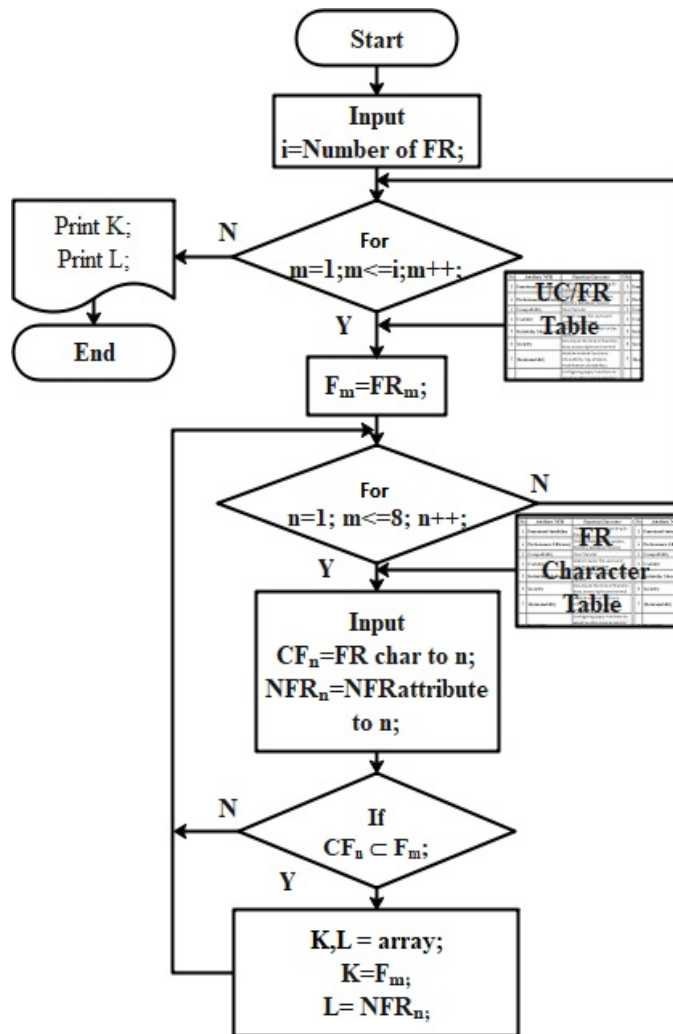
Start

Input
i=Number of FR;

Print K;
Print L;

N

For
m=1;m<=i;m++;

UC/FR
Table

Y

End

$F_m$=$FR_m$;

N

For
n=1; m<=8; n++;

FR
Character
Table

Y

Input
$CF_n$=FR char to n;
$NFR_n$=NFRattribute to n;

N

If
$CF_n \subset F_m$;

Y

K,L = array;
K=$F_m$;
L= $NFR_n$;